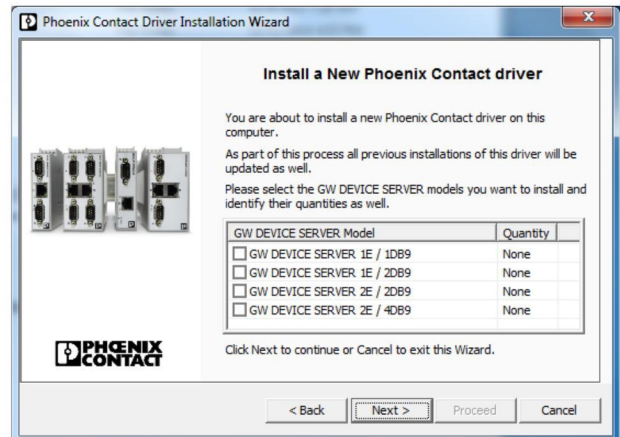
Phoenix Contact Driver Installation Wizard

Install a New Phoenix Contact driver

You are about to install a new Phoenix Contact driver on this computer.

As part of this process all previous installations of this driver will be updated as well.

Please select the GW DEVICE SERVER models you want to install and identify their quantities as well.

| GW DEVICE SERVER Model | Quantity |
|---|---|
| GW DEVICE SERVER 1E / 1DB9 | None |
| GW DEVICE SERVER 1E / 2DB9 | None |
| GW DEVICE SERVER 2E / 2DB9 | None |
| GW DEVICE SERVER 2E / 4DB9 | None |

PHOENIX CONTACT

Click Next to continue or Cancel to exit this Wizard.

< Back Next > Proceed Cancel